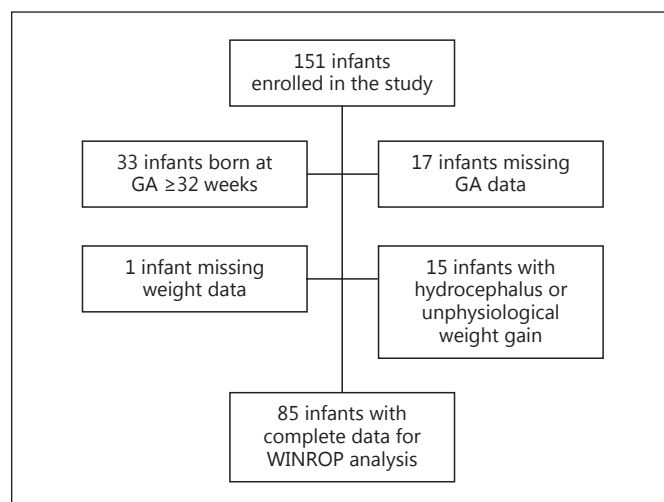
151 infants enrolled in the study

33 infants born at GA ≥32 weeks

17 infants missing GA data

1 infant missing weight data

15 infants with hydrocephalus or unphysiological weight gain

85 infants with complete data for WINROP analysis